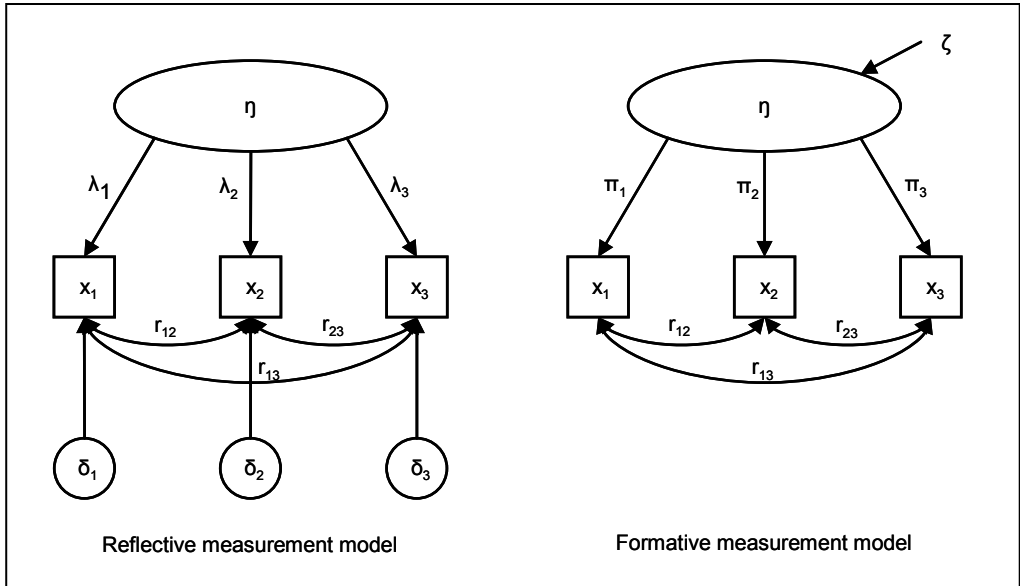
$\eta$

$\lambda_1$ $\lambda_2$ $\lambda_3$

$x_1$ $x_2$ $x_3$

$r_{12}$ $r_{23}$

$r_{13}$

$\delta_1$ $\delta_2$ $\delta_3$

Reflective measurement model

$\zeta$

$\eta$

$\pi_1$ $\pi_2$ $\pi_3$

$x_1$ $x_2$ $x_3$

$r_{12}$ $r_{23}$

$r_{13}$

Formative measurement model